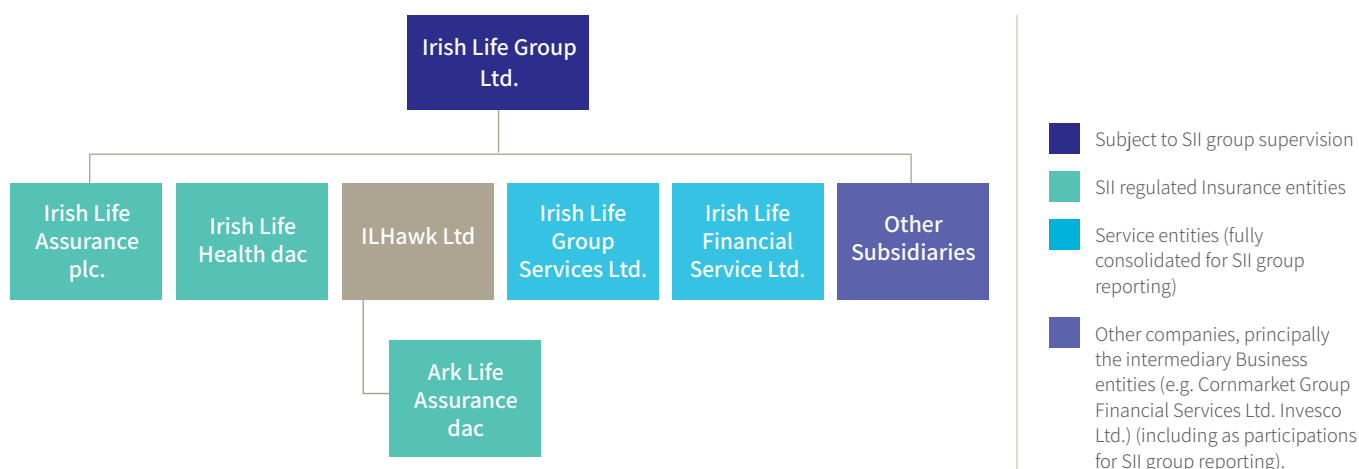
Irish Life Group Ltd.

Irish Life Assurance plc.

Irish Life Health dac

ILHawk Ltd

Irish Life Group Services Ltd.

Irish Life Financial Service Ltd.

Other Subsidiaries

Ark Life Assurance dac

Subject to SII group supervision

SII regulated Insurance entities

Service entities (fully consolidated for SII group reporting)

Other companies, principally the intermediary Business entities (e.g. Cornmarket Group Financial Services Ltd. Invesco Ltd.) (including as participations for SII group reporting).